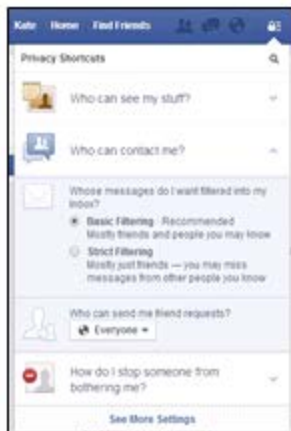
Kate Home Find Friends

Privacy Shortcuts

Who can see my stuff?

Who can contact me?

Whose messages do I want filtered into my Inbox?

Basic Filtering · Recommended
Mostly friends and people you may know

Strict Filtering
Mostly just friends — you may miss messages from other people you know

Who can send me friend requests?

Everyone

How do I stop someone from bothering me?

See More Settings